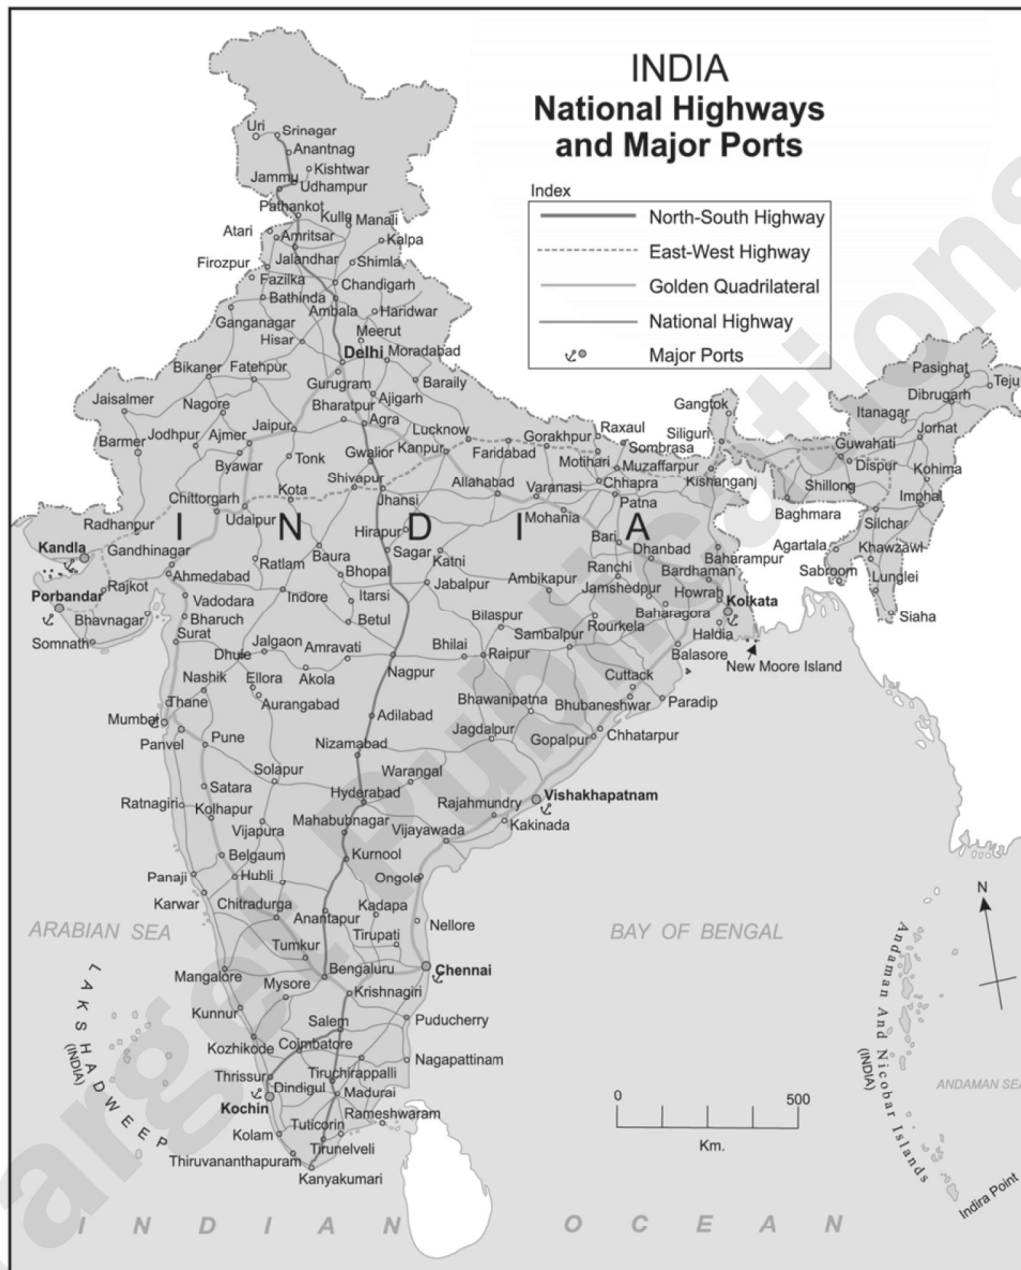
INDIA
National Highways and Major Ports

Index
North-South Highway
East-West Highway
Golden Quadrilateral
National Highway
Major Ports

Uri Srinagar Anantnag Kishtwar Jammu Udhampur Pathankot Kullu Manali Atari Amritsar Kalpa Firozpur Jalandhar Shimla Fazilka Chandigarh Bathinda Haridwar Ambala Ganganagar Meerut Hisar Delhi Moradabad Bikaner Fatehpur Gurugram Barailly Jaisalmer Nagore Bharatpur Aligarh Agra Jaipur Lucknow Barmer Jodhpur Ajmer Gwalior Kanpur Faridabad Gorakhpur Raxaul Gangtok Siliguri Sombrasa Tonk Byawar Shivapur Motihari Muzaffarpur Kishanganj Allahabad Varanasi Chhapra Kota Jhansi Patna Chittorgarh Udaipur Mohania Radhanpur Hirapur Sagar Bari Dhanbad Kandla Gandhinagar Ratlam Baura Katni Ranchi Baharampur Bhopal Jabalpur Ambikapur Bardhaman Rajkot Ahmedabad Jamshedpur Howrah Porbandar Vadodara Indore Itarsi Bilaspur Baharagora Kolkata Bhavnagar Bharuch Betul Sambalpur Rourkela Haldia Somnath Surat Jalgaon Amravati Bhilai Raipur Balasore Dhule New Moore Island Nashik Ellora Akola Nagpur Cuttack Thane Aurangabad Bhawanipatna Bhubaneshwar Paradip Mumbai Adilabad Jagdalpur Panvel Pune Nizamabad Gopalpur Chhatarpur Solapur Warangal Satara Hyderabad Rajahmundry Vishakhapatnam Ratnagiri Kolhapur Mahabubnagar Kakinada Vijapura Vijayawada Belgaum Kurnool Panaji Hubli Ongole Karwar Chitradurga Kadapa Anantapur Nellore Tirupati Tumkur Bengaluru Chennai Mangalore Mysore Krishnagiri Kunnur Salem Puducherry Kozhikode Coimbatore Nagapattinam Thrissur Tiruchirappalli Dindigul Madurai Kochin Rameshwaram Kolam Tuticorin Tirunelveli Thiruvananthapuram Kanyakumari

Pasighat Teju Dibrugarh Itanagar Jorhat Guwahati Dispur Kohima Shillong Imphal Baghmara Silchar Agartala Khawzawl Sabroom Lunglei Siaha

I N D I A

ARABIAN SEA
BAY OF BENGAL
LAKSHADWEEP (INDIA)
Andaman And Nicobar Islands (INDIA)
ANDAMAN SEA
Indira Point
N
0 500
Km.

I N D I A N O C E A N